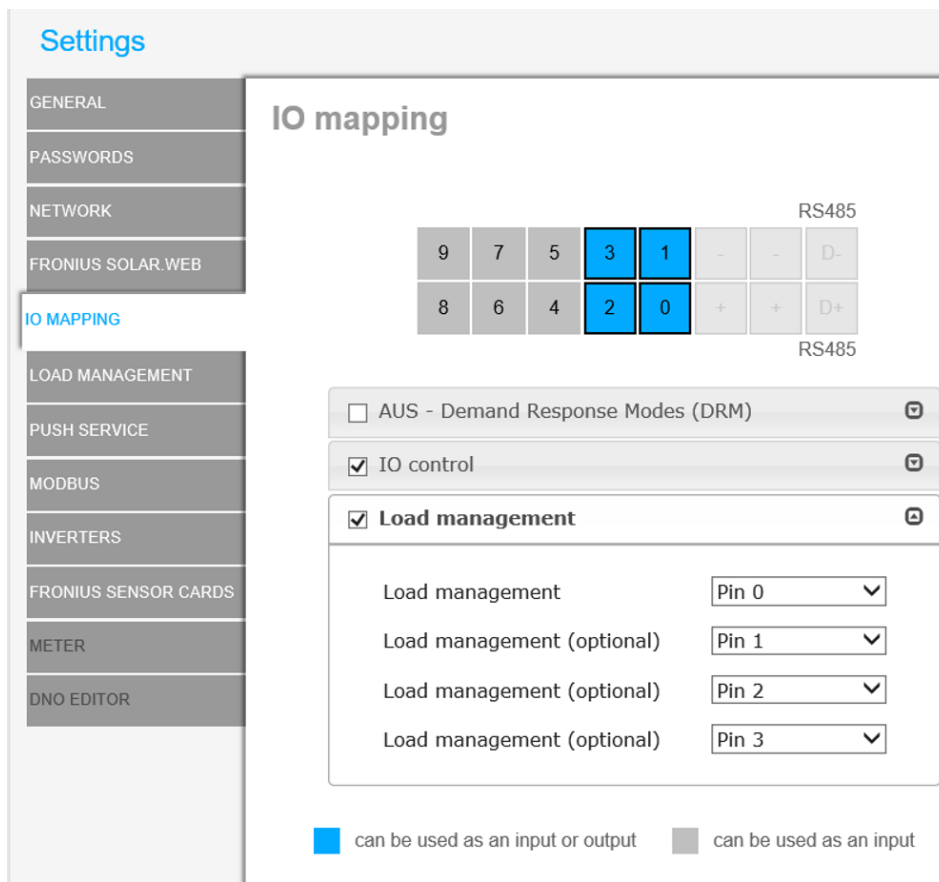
Settings

GENERAL
PASSWORDS
NETWORK
FRONIUS SOLAR.WEB
IO MAPPING
LOAD MANAGEMENT
PUSH SERVICE
MODBUS
INVERTERS
FRONIUS SENSOR CARDS
METER
DNO EDITOR

IO mapping

RS485

| 9 | 7 | 5 | 3 | 1 | - | - | D- |
|---|---|---|---|---|---|---|---|
| 8 | 6 | 4 | 2 | 0 | + | + | D+ |

RS485

AUS - Demand Response Modes (DRM)

IO control

Load management

Load management Pin 0
Load management (optional) Pin 1
Load management (optional) Pin 2
Load management (optional) Pin 3

can be used as an input or output can be used as an input